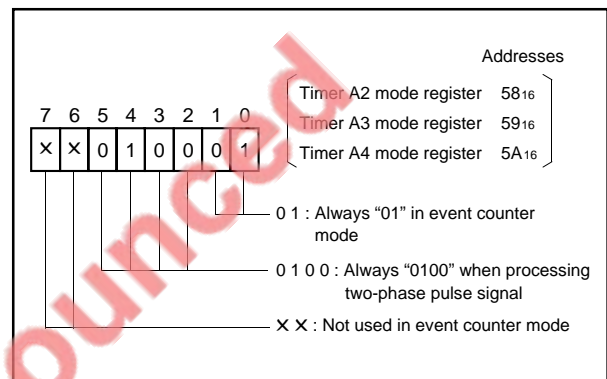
Addresses

Timer A2 mode register $58_{16}$

Timer A3 mode register $59_{16}$

Timer A4 mode register $5A_{16}$

| 7 | 6 | 5 | 4 | 3 | 2 | 1 | 0 |
|---|---|---|---|---|---|---|---|
| × | × | 0 | 1 | 0 | 0 | 0 | 1 |

0 1 : Always “01” in event counter mode

0 1 0 0 : Always “0100” when processing two-phase pulse signal

× × : Not used in event counter mode

ounced